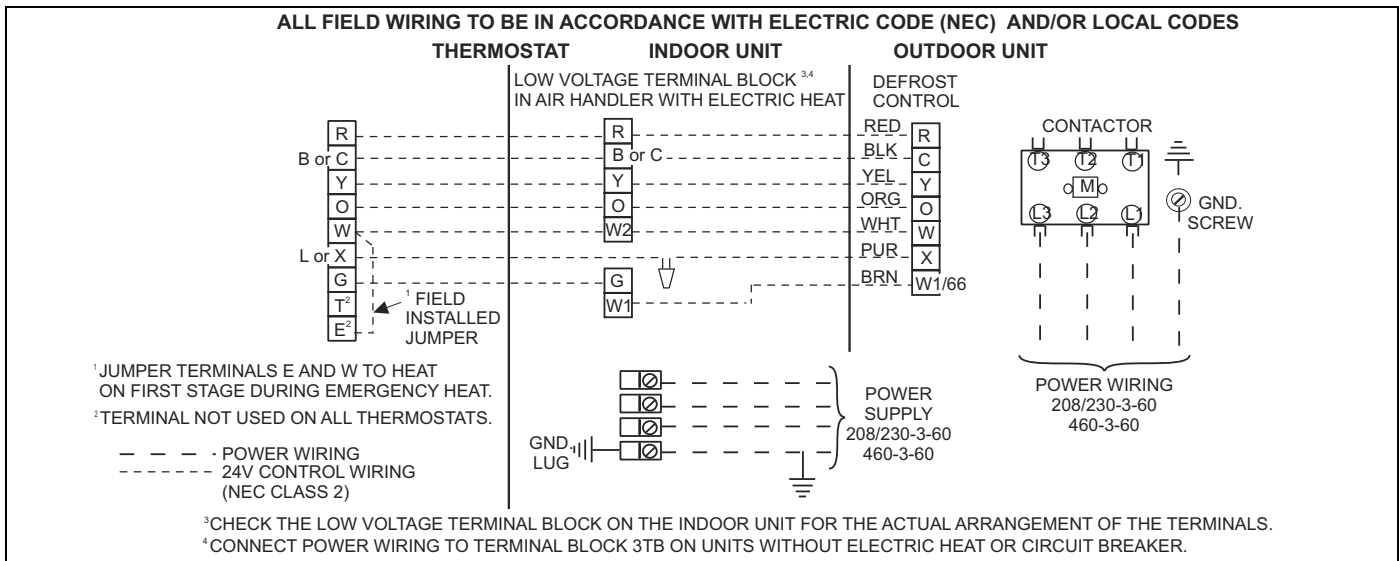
ALL FIELD WIRING TO BE IN ACCORDANCE WITH ELECTRIC CODE (NEC) AND/OR LOCAL CODES

THERMOSTAT

INDOOR UNIT

OUTDOOR UNIT

LOW VOLTAGE TERMINAL BLOCK $^{3,4}$ IN AIR HANDLER WITH ELECTRIC HEAT

DEFROST CONTROL

R
B or C
Y
O
W
L or X
G
T$^2$
E$^2$

$^1$ FIELD INSTALLED JUMPER

R
B or C
Y
O
W2
G
W1

RED
BLK
YEL
ORG
WHT
PUR
BRN

R
C
Y
O
W
X
W1/66

CONTACTOR

T3 T2 T1
M
L3 L2 L1

GND. SCREW

$^1$JUMPER TERMINALS E AND W TO HEAT ON FIRST STAGE DURING EMERGENCY HEAT.

$^2$TERMINAL NOT USED ON ALL THERMOSTATS.

POWER WIRING
24V CONTROL WIRING
(NEC CLASS 2)

GND LUG

POWER SUPPLY
208/230-3-60
460-3-60

POWER WIRING
208/230-3-60
460-3-60

$^3$CHECK THE LOW VOLTAGE TERMINAL BLOCK ON THE INDOOR UNIT FOR THE ACTUAL ARRANGEMENT OF THE TERMINALS.

$^4$CONNECT POWER WIRING TO TERMINAL BLOCK 3TB ON UNITS WITHOUT ELECTRIC HEAT OR CIRCUIT BREAKER.